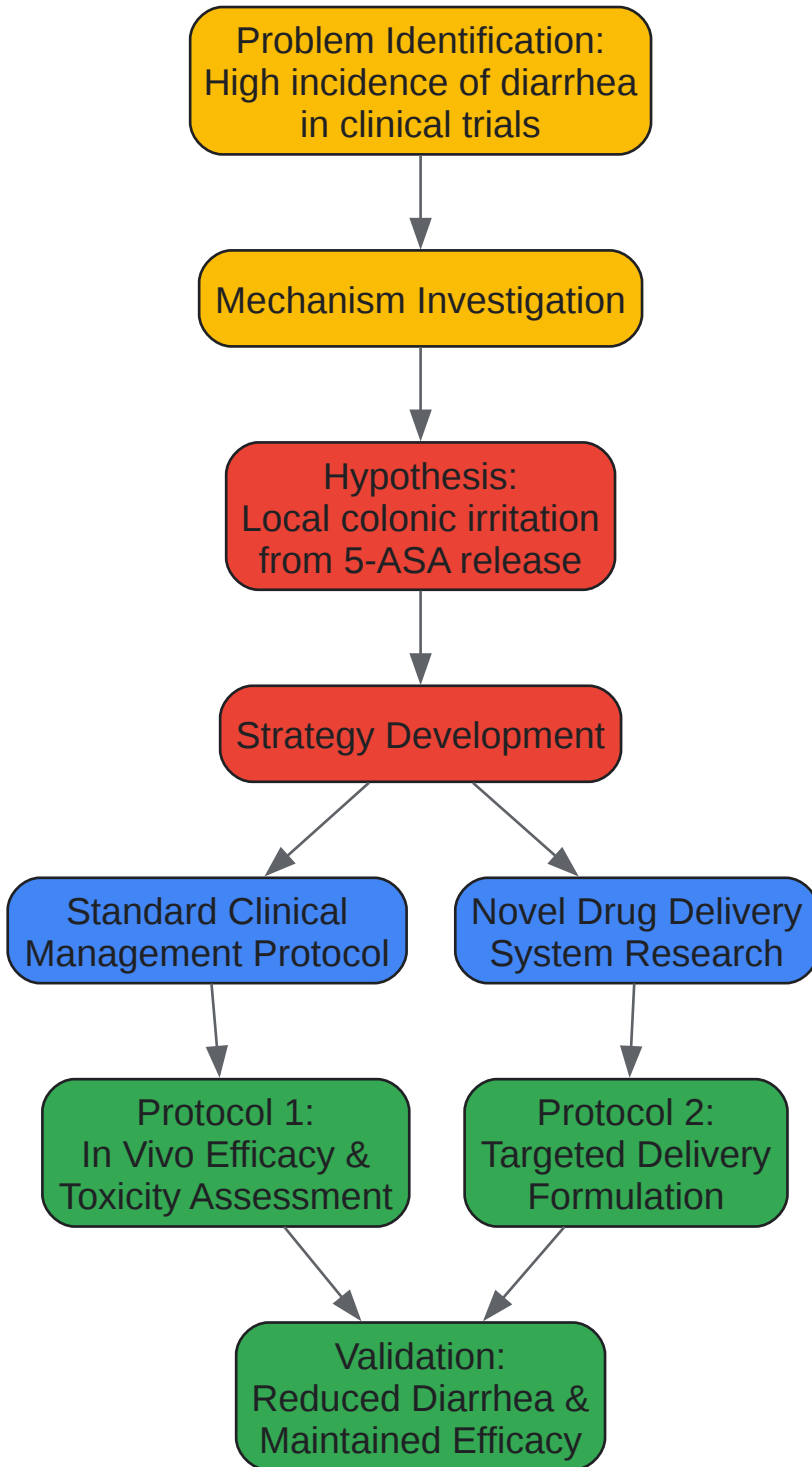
Problem Identification:
High incidence of diarrhea in clinical trials

Mechanism Investigation

Hypothesis:
Local colonic irritation from 5-ASA release

Strategy Development

Standard Clinical Management Protocol

Novel Drug Delivery System Research

Protocol 1:
In Vivo Efficacy & Toxicity Assessment

Protocol 2:
Targeted Delivery Formulation

Validation:
Reduced Diarrhea & Maintained Efficacy